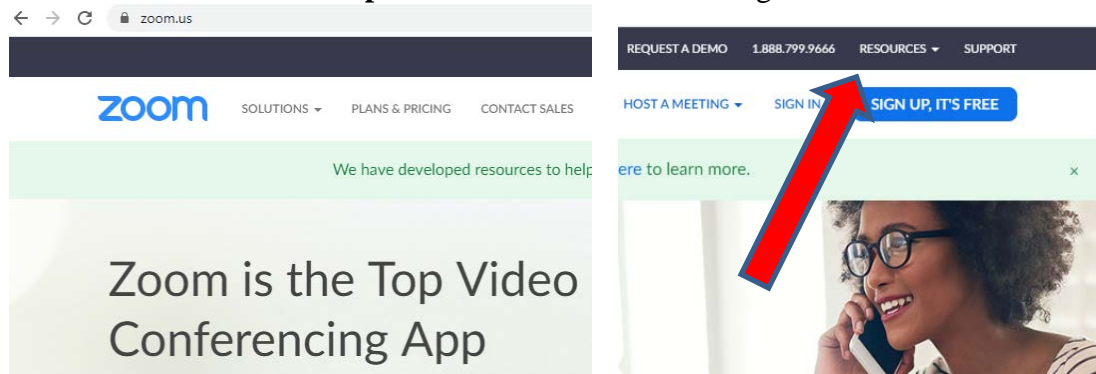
zoom.us

REQUEST A DEMO 1.888.799.9666 RESOURCES SUPPORT

zoom SOLUTIONS PLANS & PRICING CONTACT SALES HOST A MEETING SIGN IN SIGN UP, IT'S FREE

We have developed resources to help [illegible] ere to learn more. ×

Zoom is the Top Video Conferencing App